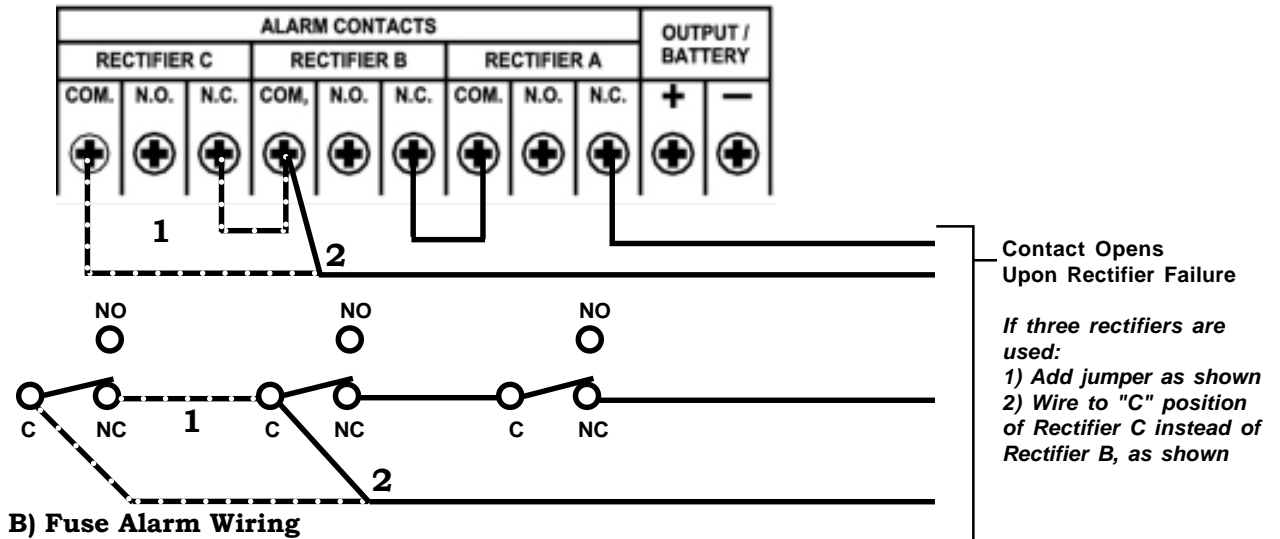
| ALARM CONTACTS | | | | | | | | | OUTPUT / BATTERY | |
|---|---|---|---|---|---|---|---|---|---|---|
| RECTIFIER C | | | RECTIFIER B | | | RECTIFIER A | | | | |
| COM. | N.O. | N.C. | COM, | N.O. | N.C. | COM. | N.O. | N.C. | + | — |

1

2

Contact Opens Upon Rectifier Failure

NO

NO

NO

If three rectifiers are used:
1) Add jumper as shown
2) Wire to "C" position of Rectifier C instead of Rectifier B, as shown

C

NC

1

C

NC

C

NC

2

B) Fuse Alarm Wiring